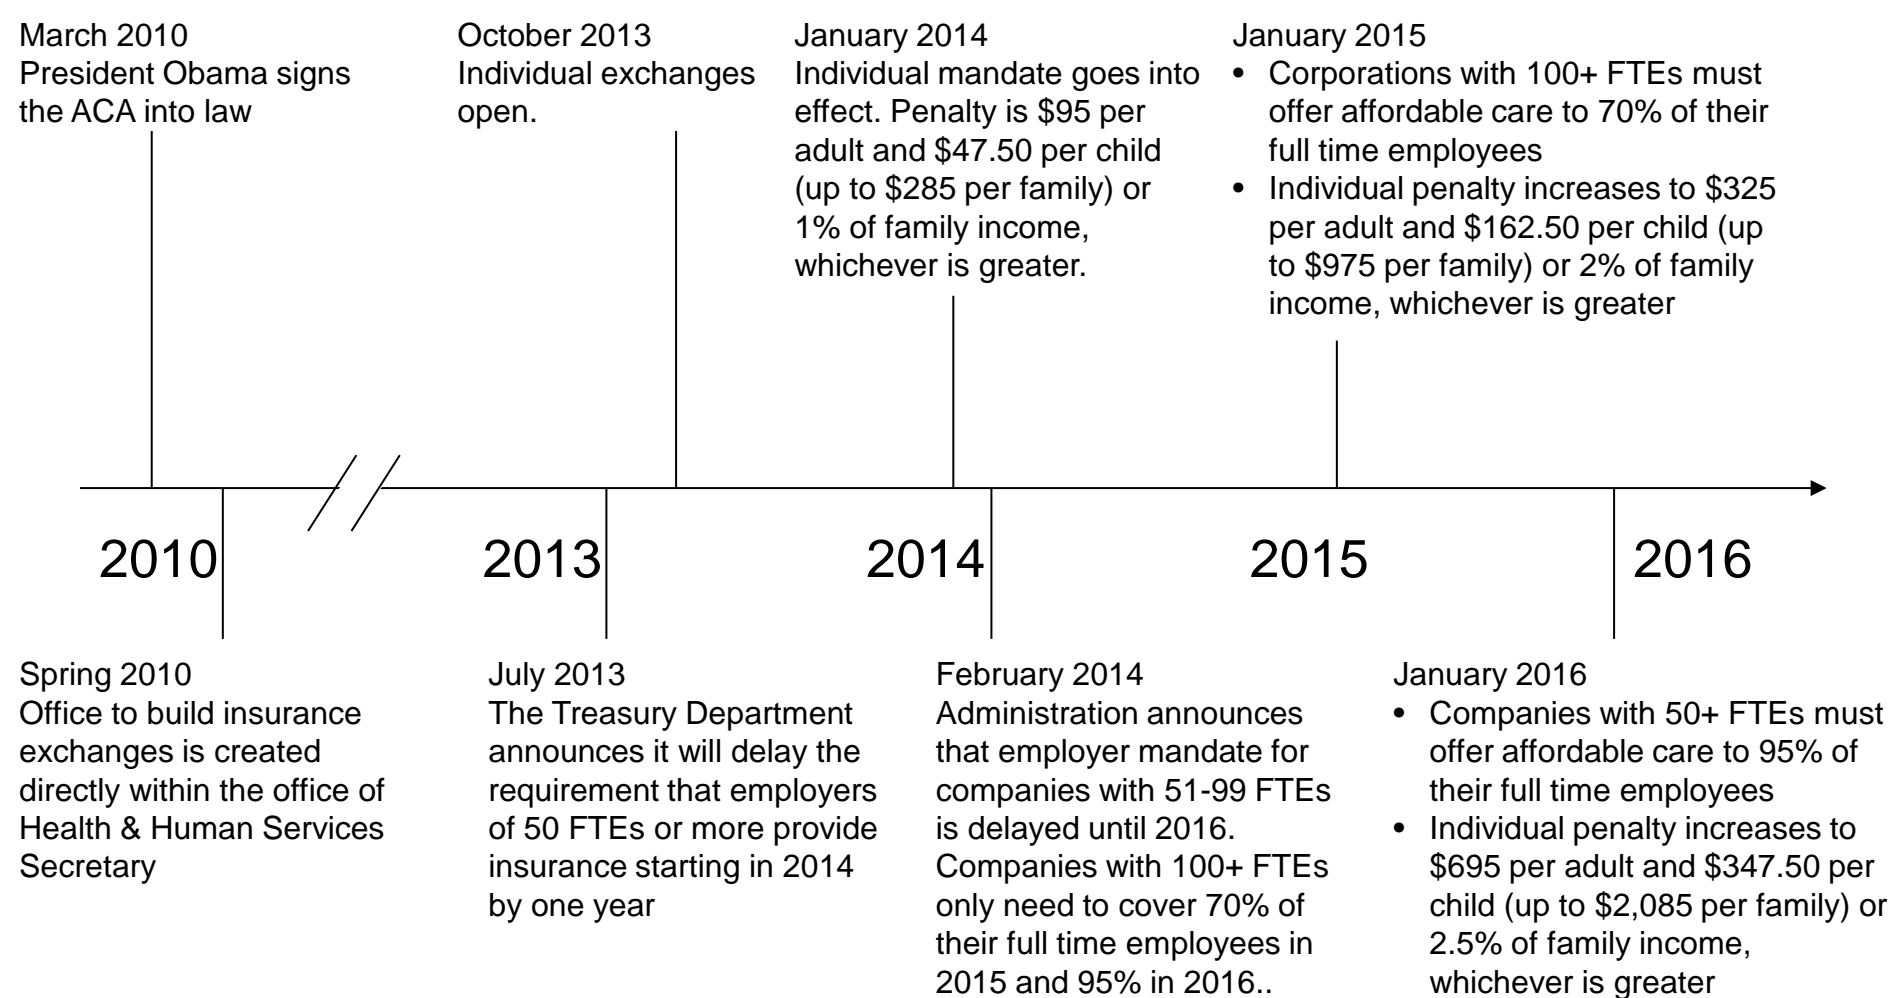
March 2010
President Obama signs the ACA into law

October 2013
Individual exchanges open.

January 2014
Individual mandate goes into effect. Penalty is \$95 per adult and \$47.50 per child (up to \$285 per family) or 1% of family income, whichever is greater.

January 2015
- Corporations with 100+ FTEs must offer affordable care to 70% of their full time employees
- Individual penalty increases to \$325 per adult and \$162.50 per child (up to \$975 per family) or 2% of family income, whichever is greater

2010

2013

2014

2015

2016

Spring 2010
Office to build insurance exchanges is created directly within the office of Health & Human Services Secretary

July 2013
The Treasury Department announces it will delay the requirement that employers of 50 FTEs or more provide insurance starting in 2014 by one year

February 2014
Administration announces that employer mandate for companies with 51-99 FTEs is delayed until 2016. Companies with 100+ FTEs only need to cover 70% of their full time employees in 2015 and 95% in 2016..

January 2016
- Companies with 50+ FTEs must offer affordable care to 95% of their full time employees
- Individual penalty increases to \$695 per adult and \$347.50 per child (up to \$2,085 per family) or 2.5% of family income, whichever is greater